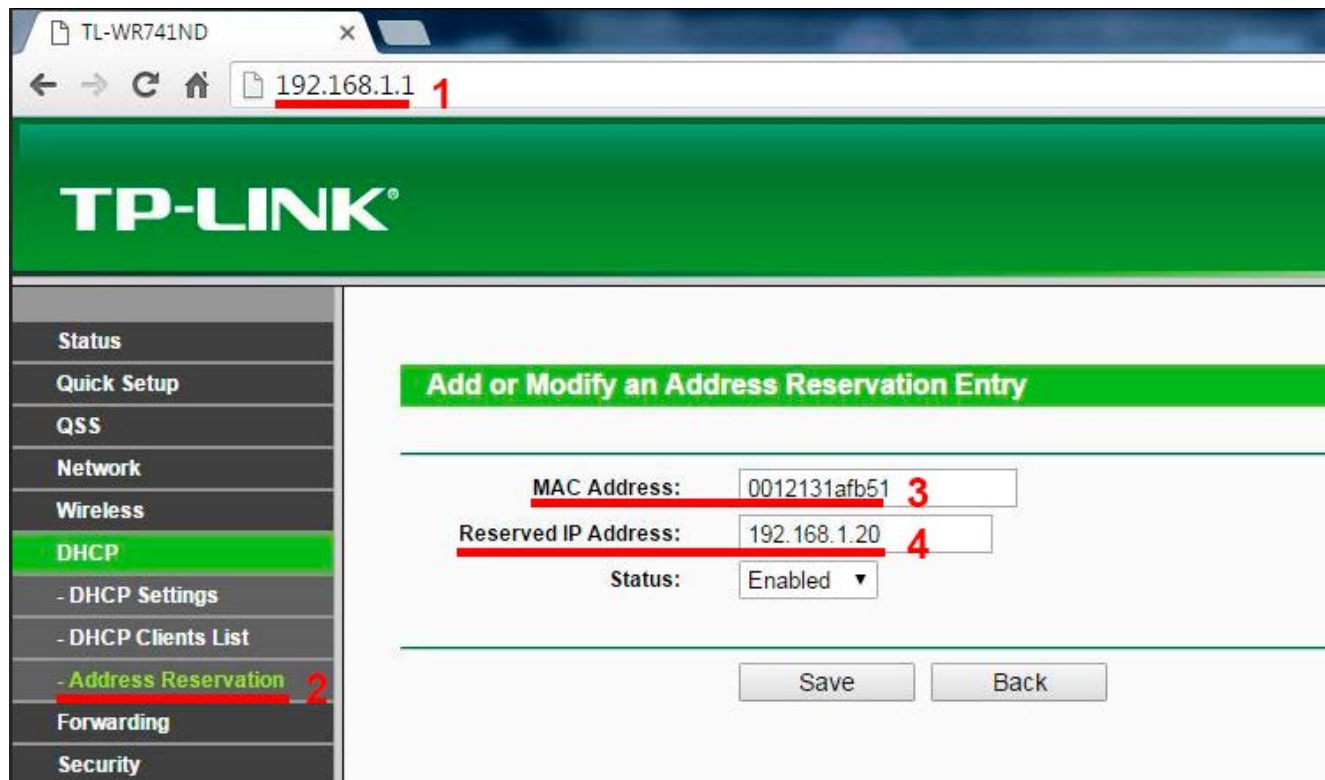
TL-WR741ND ×

192.168.1.1 1

TP-LINK®

Status
Quick Setup
QSS
Network
Wireless
DHCP
- DHCP Settings
- DHCP Clients List
- Address Reservation 2
Forwarding
Security

Add or Modify an Address Reservation Entry

MAC Address: 0012131afb51 3
Reserved IP Address: 192.168.1.20 4
Status: Enabled

Save Back